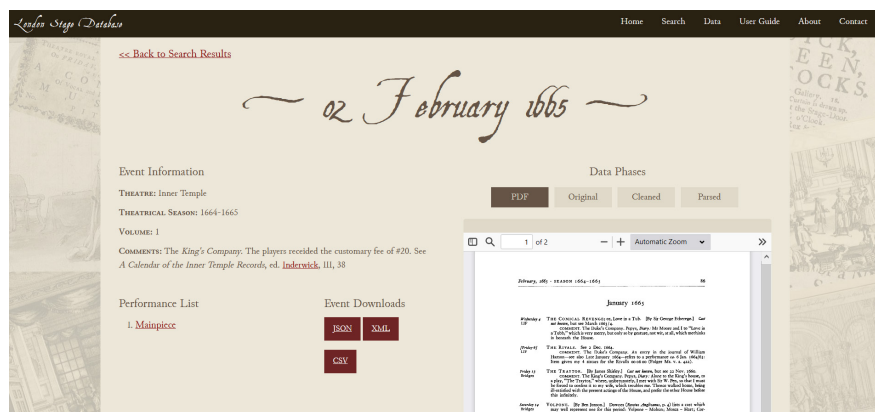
London Stage Database

Home Search Data User Guide About Contact

<< Back to Search Results

— 02 February 1665 —

Event Information

Theatre: Inner Temple

Theatrical Season: 1664-1665

Volume: 1

Comments: The King's Company. The players receided the customary fee of #20. See A Calendar of the Inner Temple Records, ed. Inderwick, III, 38

Performance List

1. Mainpiece

Event Downloads

JSON XML

CSV

Data Phases

PDF Original Cleaned Parsed

1 of 2 Automatic Zoom

February, 1665 - SEASON 1664-1665 86

January 1665

Wednesday 4 LIF THE COMICAL REVENGE; or, Love in a Tub. [By Sir George Etherege.] Cast not known, but see March 1663/4.

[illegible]

[Friday 6] LIF THE RIVALS. See 3 Dec. 1664.

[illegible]

Friday 13 Bridges THE TRAYTOR. [By James Shirley.] Cast not known, but see 22 Nov. 1660.

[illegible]

Saturday 14 Bridges VOLPONE. [By Ben Jonson.] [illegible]

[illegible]